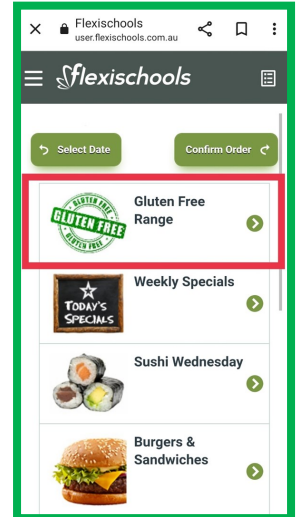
Flexischools
user.flexischools.com.au

flexischools

Select Date

Confirm Order

GLUTEN FREE
GLUTEN FREE
GLUTEN FREE

Gluten Free Range

TODAY'S SPECIALS

Weekly Specials

Sushi Wednesday

Burgers & Sandwiches